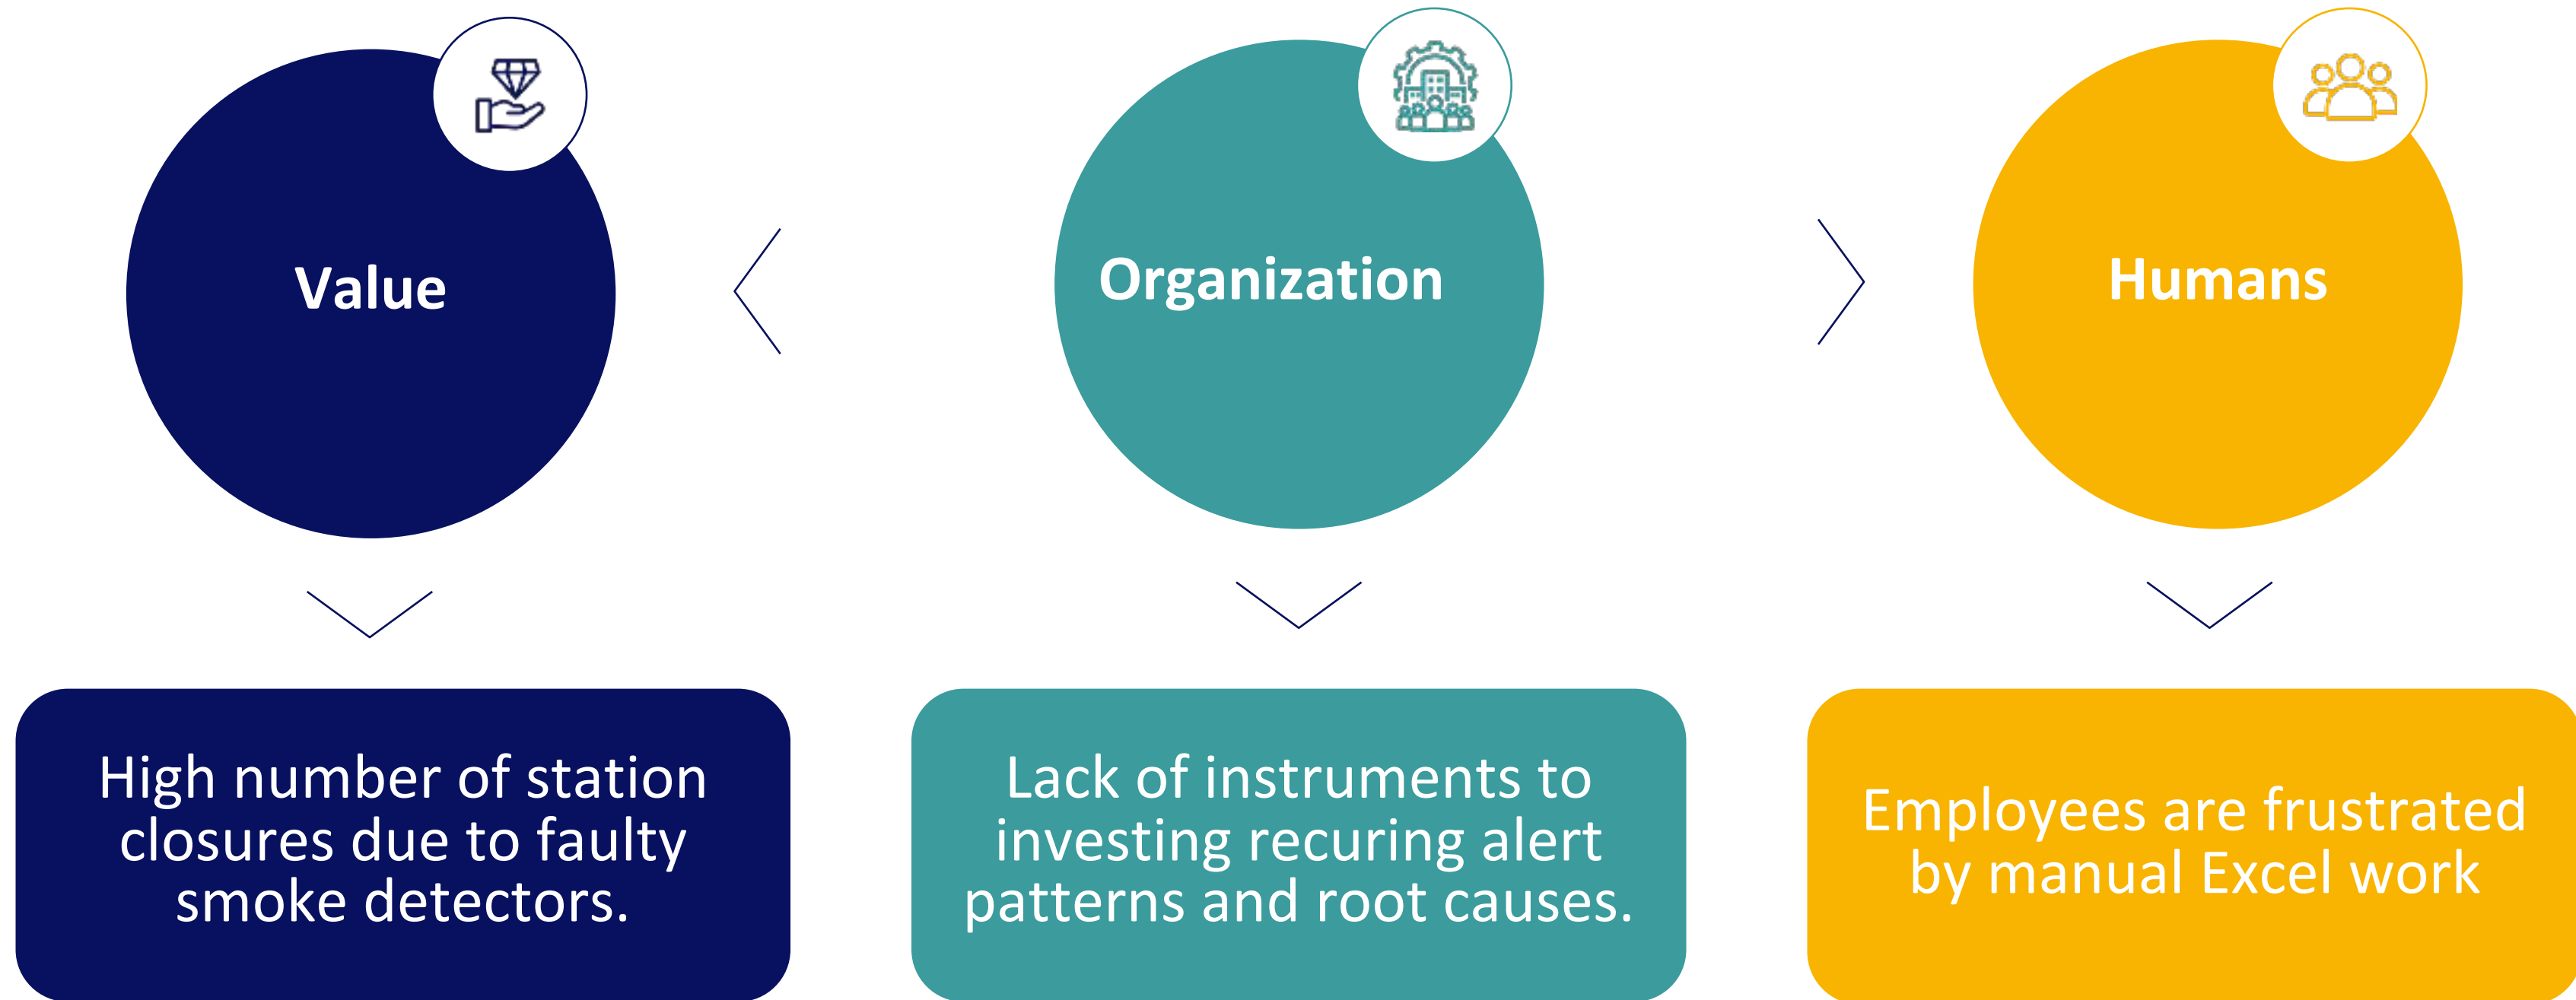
Value

Organization

Humans

High number of station closures due to faulty smoke detectors.

Lack of instruments to investing recuring alert patterns and root causes.

Employees are frustrated by manual Excel work